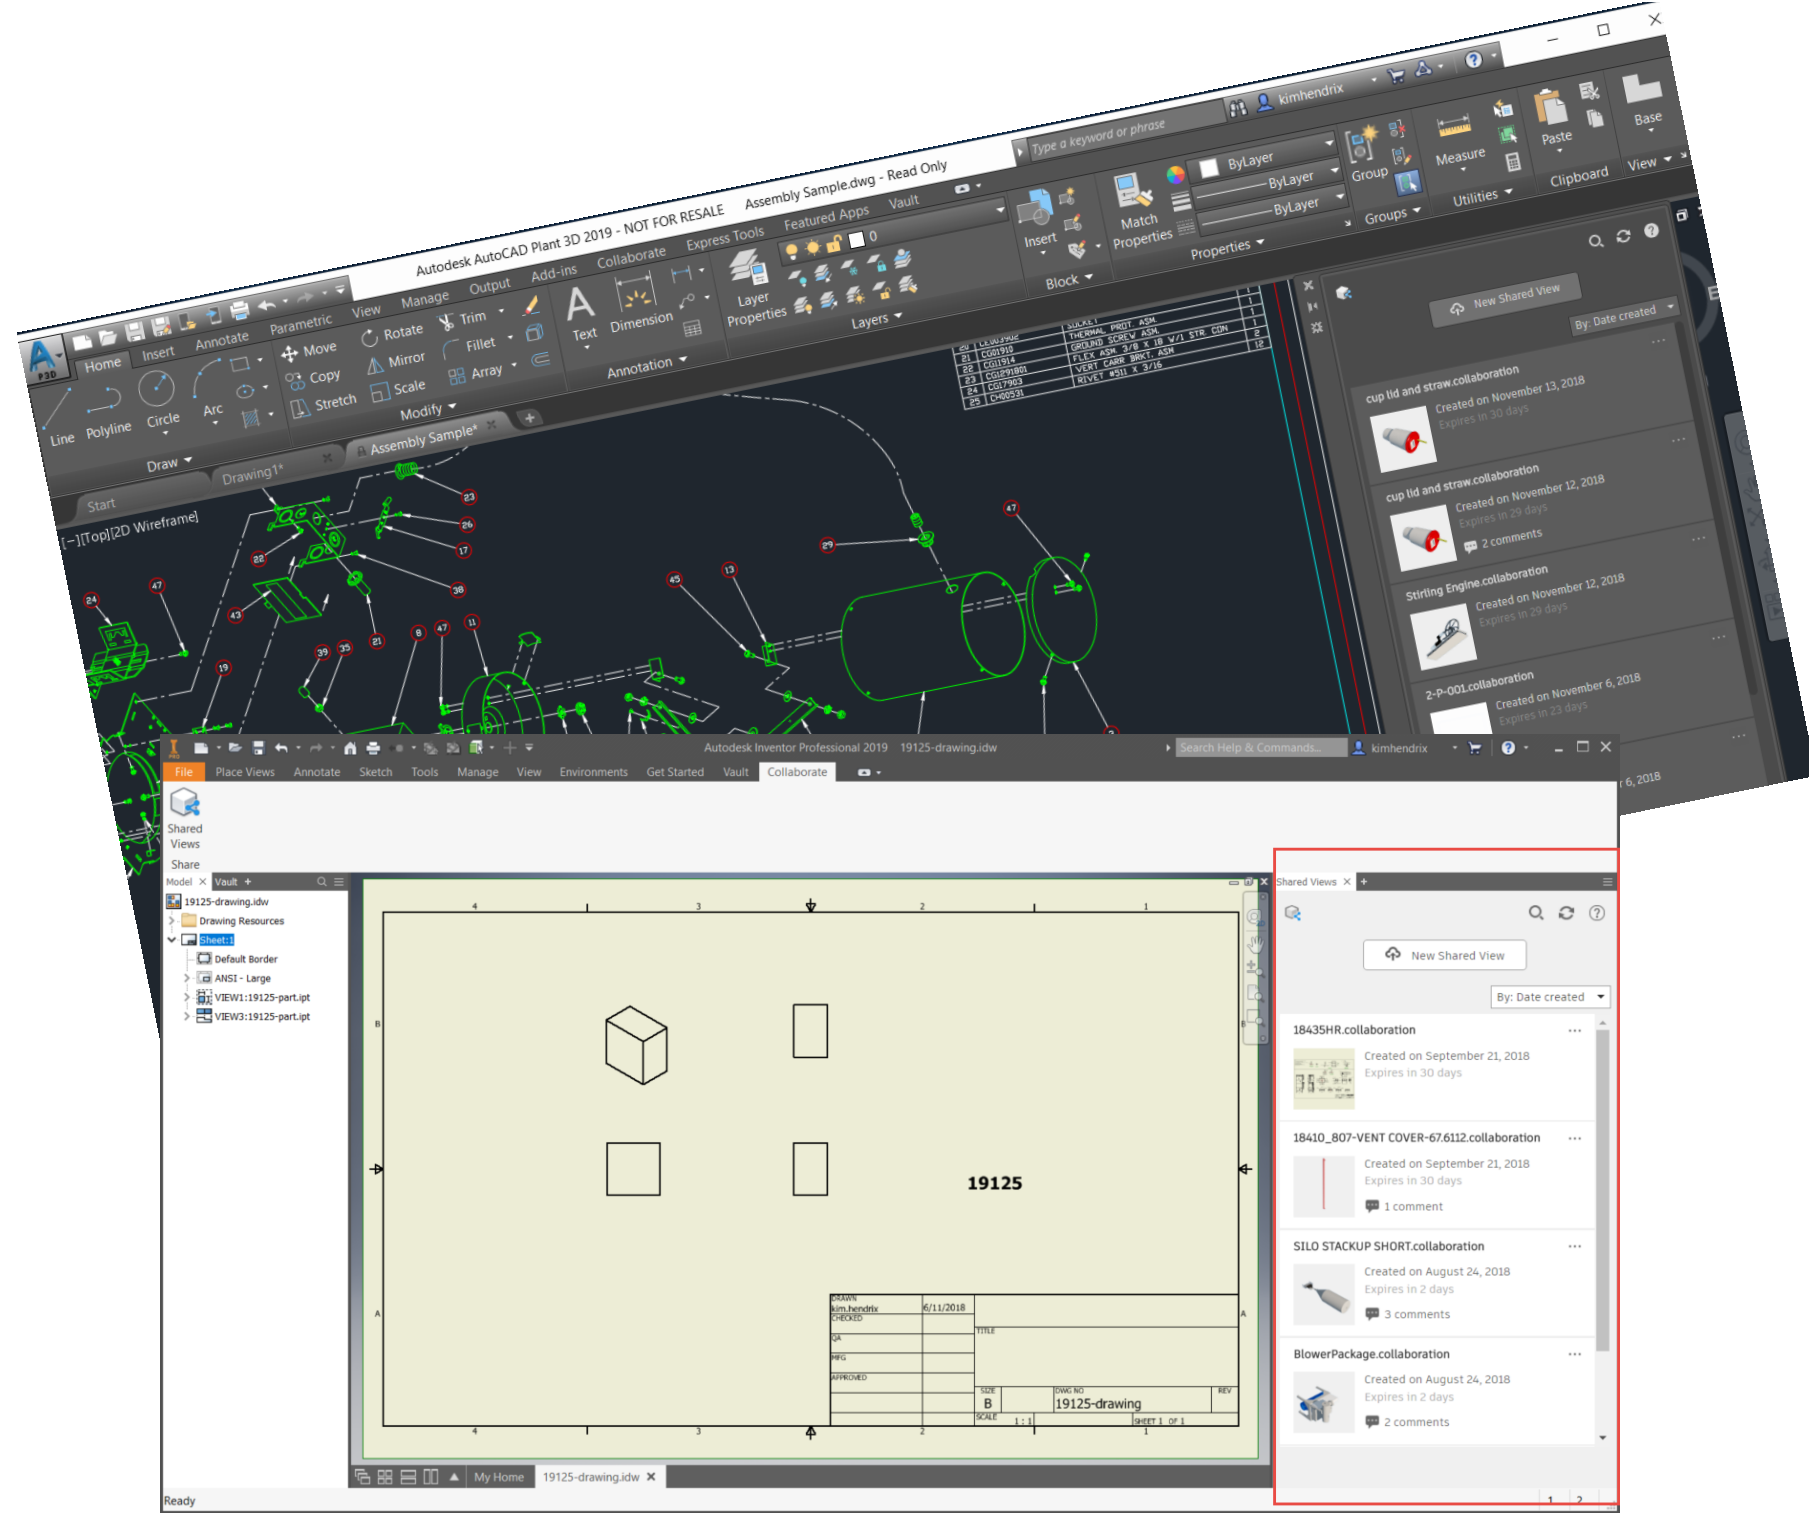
Autodesk AutoCAD Plant 3D 2019 - NOT FOR RESALE   Assembly Sample.dwg - Read Only

Type a keyword or phrase   kimhendrix

Home   Insert   Annotate   Parametric   View   Manage   Output   Add-ins   Collaborate   Express Tools   Featured Apps   Vault

Line   Polyline   Circle   Arc   Draw

Move   Rotate   Trim   Copy   Mirror   Fillet   Stretch   Scale   Array   Modify

Text   Dimension   Annotation

Layer Properties   Layers

Insert   Block

Match Properties   ByLayer   ByLayer   ByLayer   Properties

Group   Groups

Measure   Utilities

Paste   Clipboard

Base   View

Start   Drawing1*   Assembly Sample*

[–][Top][2D Wireframe]

New Shared View

By: Date created

cup lid and straw.collaboration
Created on November 13, 2018
Expires in 30 days

cup lid and straw.collaboration
Created on November 12, 2018
Expires in 29 days
2 comments

Stirling Engine.collaboration
Created on November 12, 2018
Expires in 29 days

2-P-001.collaboration
Created on November 6, 2018
Expires in 23 days

6, 2018

Autodesk Inventor Professional 2019   19125-drawing.idw   Search Help & Commands...   kimhendrix

File   Place Views   Annotate   Sketch   Tools   Manage   View   Environments   Get Started   Vault   Collaborate

Shared Views
Share

Model   Vault
19125-drawing.idw
Drawing Resources
Sheet:1
Default Border
ANSI - Large
VIEW1:19125-part.ipt
VIEW3:19125-part.ipt

19125

DRAWN kim.hendrix 6/11/2018
CHECKED
QA
MFG
APPROVED
TITLE
SIZE B   DWG NO 19125-drawing   REV
SCALE 1 : 1   SHEET 1 OF 1

My Home   19125-drawing.idw

Ready

Shared Views

New Shared View

By: Date created

18435HR.collaboration
Created on September 21, 2018
Expires in 30 days

18410_807-VENT COVER-67.6112.collaboration
Created on September 21, 2018
Expires in 30 days
1 comment

SILO STACKUP SHORT.collaboration
Created on August 24, 2018
Expires in 2 days
3 comments

BlowerPackage.collaboration
Created on August 24, 2018
Expires in 2 days
2 comments

1   2